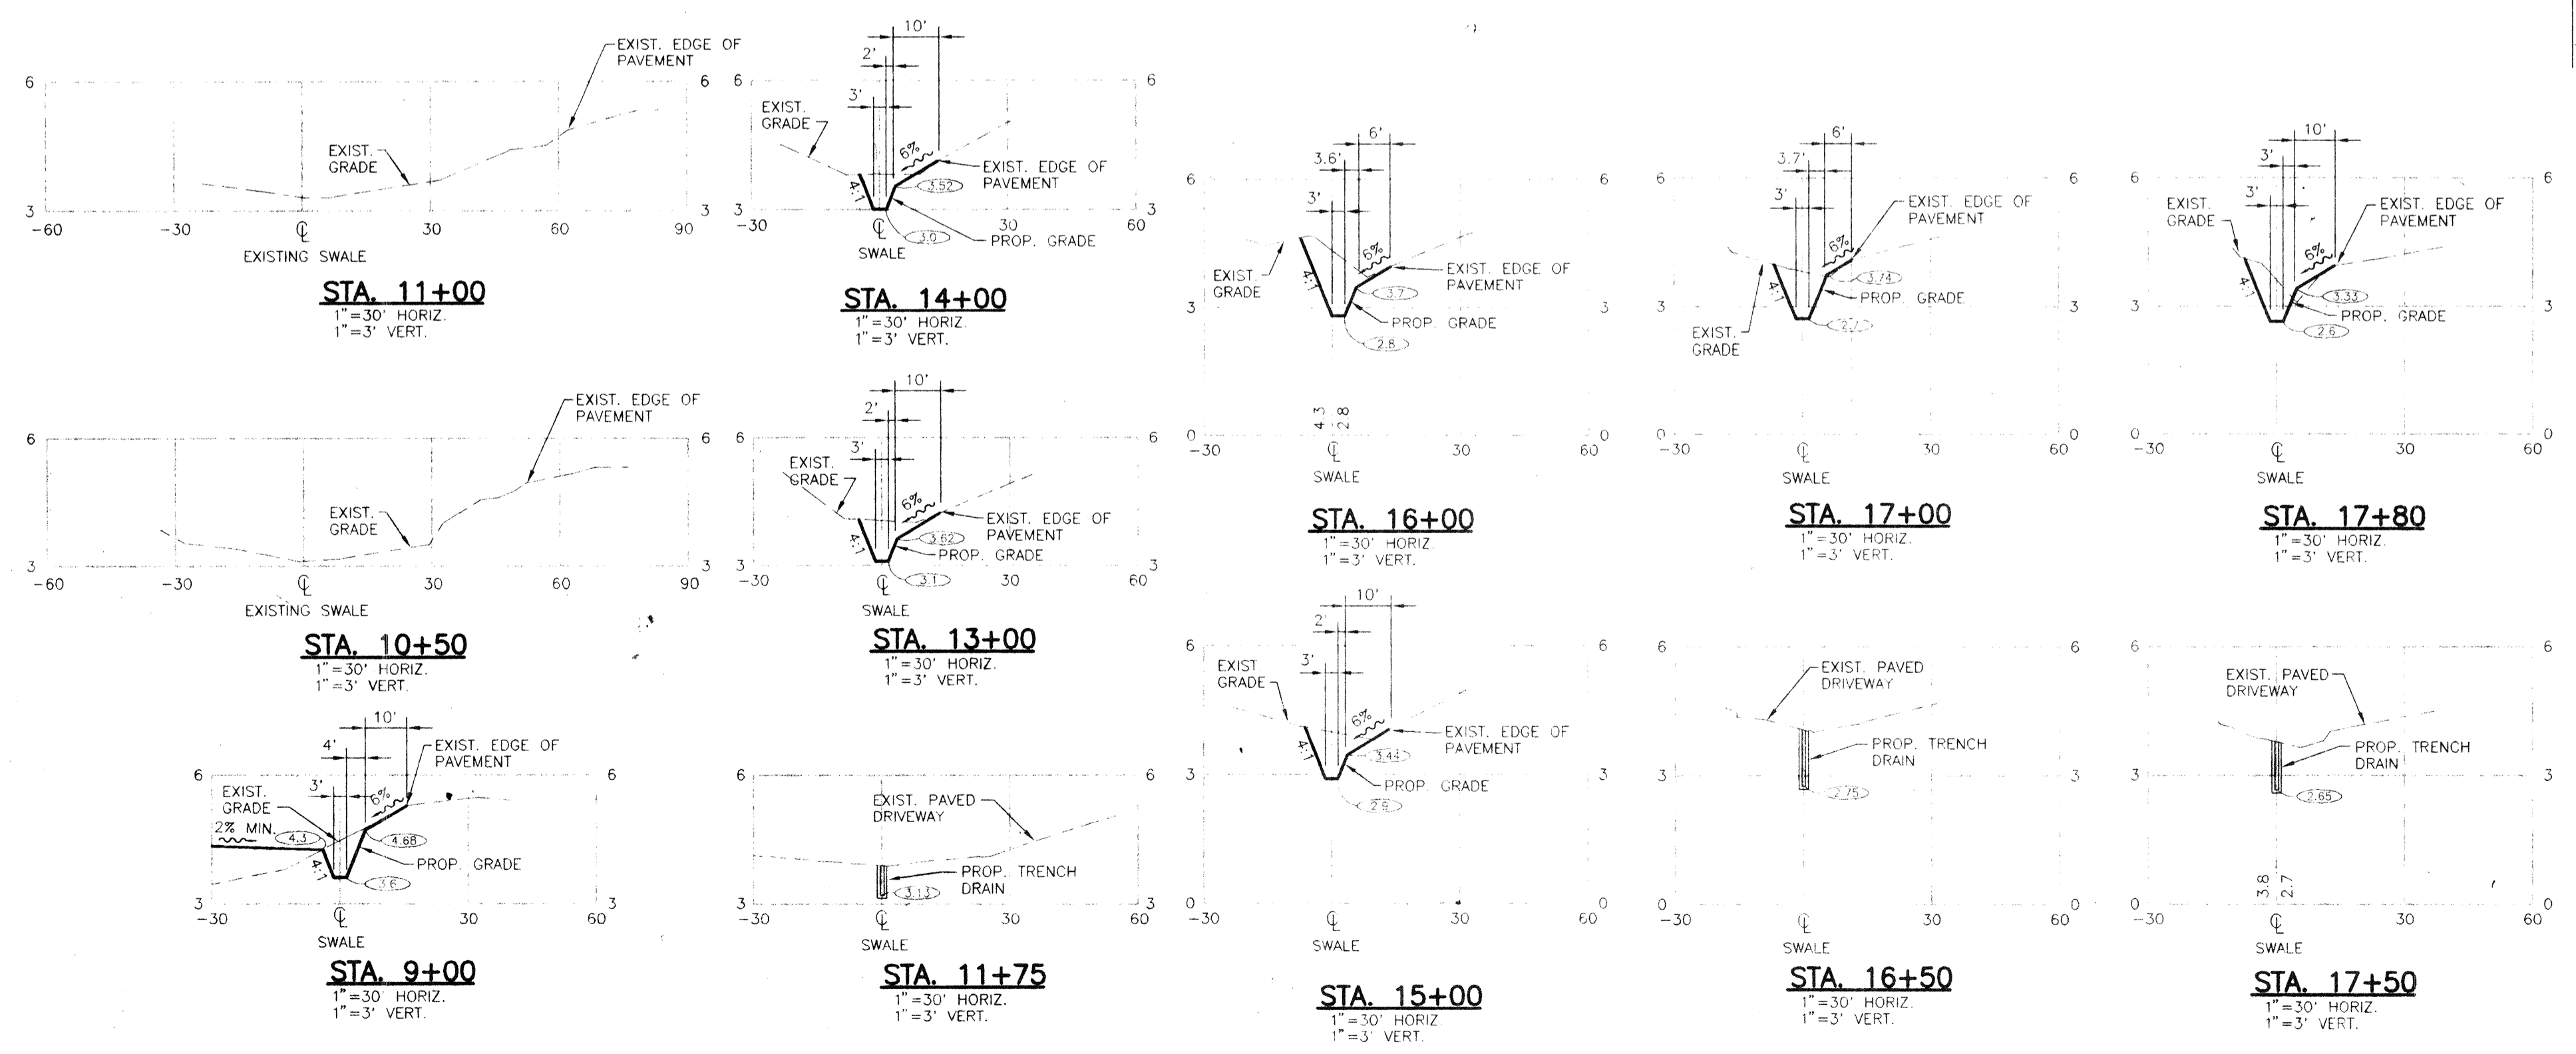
EXIST. EDGE OF PAVEMENT
6
6
EXIST. GRADE
3
3
-60
-30
℄
30
60
90
EXISTING SWALE

STA. 11+00
1"=30' HORIZ.
1"=3' VERT.

10'
2'
3'
6
6
EXIST. GRADE
6%
EXIST. EDGE OF PAVEMENT
4:1
3.52
3
3
-30
℄
30
60
3.0
PROP. GRADE
SWALE

STA. 14+00
1"=30' HORIZ.
1"=3' VERT.

EXIST. EDGE OF PAVEMENT
6
6
EXIST. GRADE
3
3
-60
-30
℄
30
60
90
EXISTING SWALE

STA. 10+50
1"=30' HORIZ.
1"=3' VERT.

10'
2'
3'
6
6
EXIST. GRADE
6%
EXIST. EDGE OF PAVEMENT
4:1
3.62
PROP. GRADE
3
3
-30
℄
30
60
3.1
SWALE

STA. 13+00
1"=30' HORIZ.
1"=3' VERT.

10'
4'
3'
EXIST. EDGE OF PAVEMENT
6
6
EXIST. GRADE
6%
2% MIN.
4.3
4.68
4:1
PROP. GRADE
3.6
3
3
-30
℄
30
60
SWALE

STA. 9+00
1"=30' HORIZ.
1"=3' VERT.

6
6
EXIST. PAVED DRIVEWAY
PROP. TRENCH DRAIN
3.12
3
3
-30
℄
30
60
SWALE

STA. 11+75
1"=30' HORIZ.
1"=3' VERT.

6'
3.6'
3'
6
6
EXIST. GRADE
6%
EXIST. EDGE OF PAVEMENT
4:1
3.7
3
3
PROP. GRADE
2.8
4.3
2.8
0
0
-30
℄
30
60
SWALE

STA. 16+00
1"=30' HORIZ.
1"=3' VERT.

6'
3.7'
3'
6
6
EXIST. EDGE OF PAVEMENT
6%
4:1
3.74
PROP. GRADE
3
3
EXIST. GRADE
2.7
0
0
-30
℄
30
60
SWALE

STA. 17+00
1"=30' HORIZ.
1"=3' VERT.

10'
3'
3'
6
6
EXIST. GRADE
EXIST. EDGE OF PAVEMENT
6%
4:1
3.33
3
3
PROP. GRADE
2.6
0
0
-30
℄
30
60
SWALE

STA. 17+80
1"=30' HORIZ.
1"=3' VERT.

10'
2'
3'
6
6
EXIST GRADE
6%
EXIST. EDGE OF PAVEMENT
4:1
3.44
3
3
PROP. GRADE
2.9
0
0
-30
℄
30
60
SWALE

STA. 15+00
1"=30' HORIZ
1"=3' VERT.

6
6
EXIST. PAVED DRIVEWAY
PROP. TRENCH DRAIN
3
3
2.75
0
0
-30
℄
30
60
SWALE

STA. 16+50
1"=30' HORIZ.
1"=3' VERT.

6
6
EXIST. PAVED DRIVEWAY
PROP. TRENCH DRAIN
3
3
2.65
3.8
2.7
0
0
-30
℄
30
60
SWALE

STA. 17+50
1"=30' HORIZ.
1"=3' VERT.